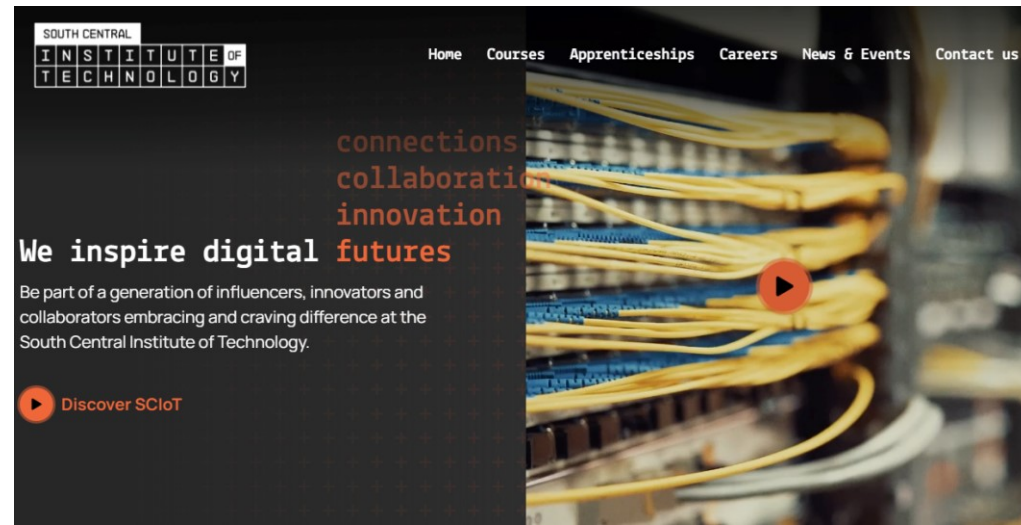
SOUTH CENTRAL
INSTITUTE OF
TECHNOLOGY

Home Courses Apprenticeships Careers News & Events Contact us

connections
collaboration
innovation
We inspire digital futures

Be part of a generation of influencers, innovators and collaborators embracing and craving difference at the South Central Institute of Technology.

Discover SCIoT